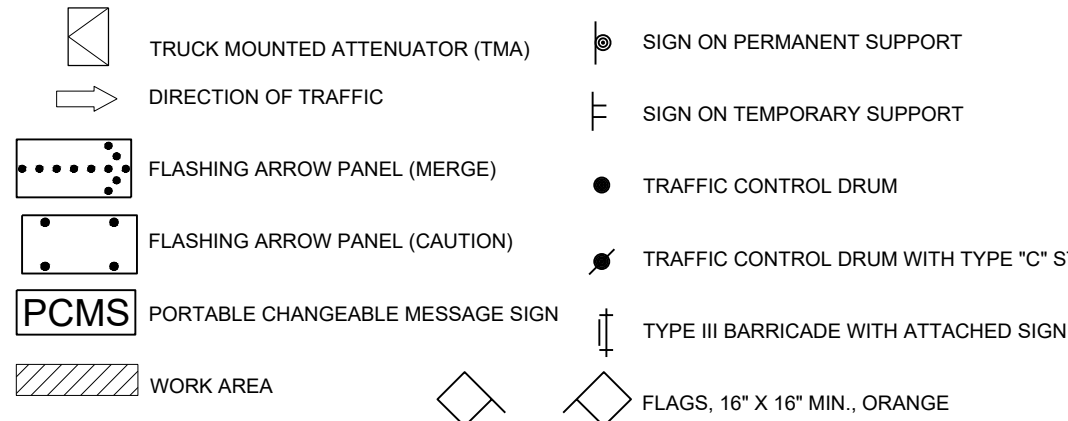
TRUCK MOUNTED ATTENUATOR (TMA)

DIRECTION OF TRAFFIC

FLASHING ARROW PANEL (MERGE)

FLASHING ARROW PANEL (CAUTION)

PCMS PORTABLE CHANGEABLE MESSAGE SIGN

WORK AREA

SIGN ON PERMANENT SUPPORT

SIGN ON TEMPORARY SUPPORT

TRAFFIC CONTROL DRUM

TRAFFIC CONTROL DRUM WITH TYPE "C" S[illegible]

TYPE III BARRICADE WITH ATTACHED SIGN

FLAGS, 16" X 16" MIN., ORANGE